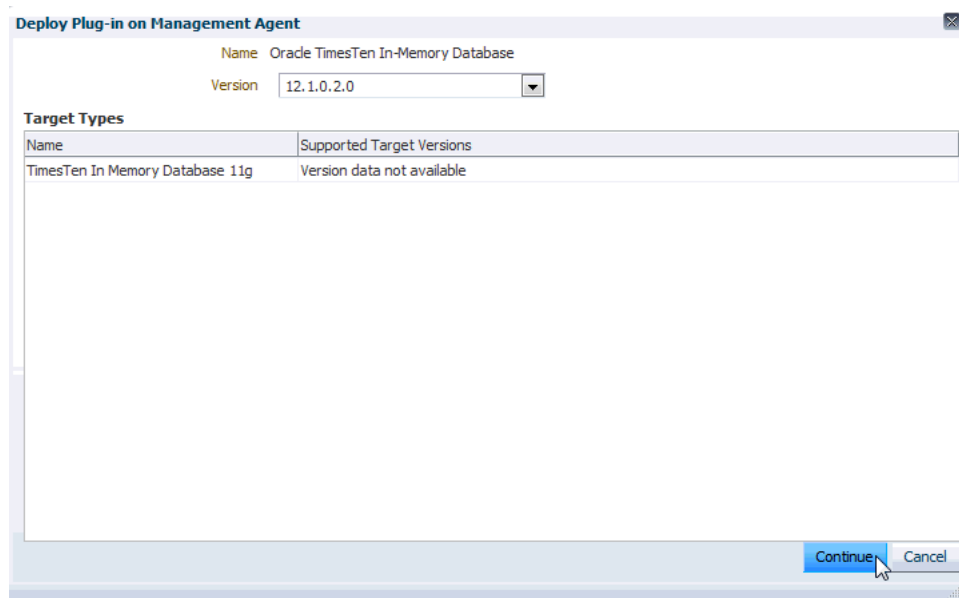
Deploy Plug-in on Management Agent

Name Oracle TimesTen In-Memory Database

Version 12.1.0.2.0

Target Types

| Name | Supported Target Versions |
|---|---|
| TimesTen In Memory Database 11g | Version data not available |

Continue Cancel